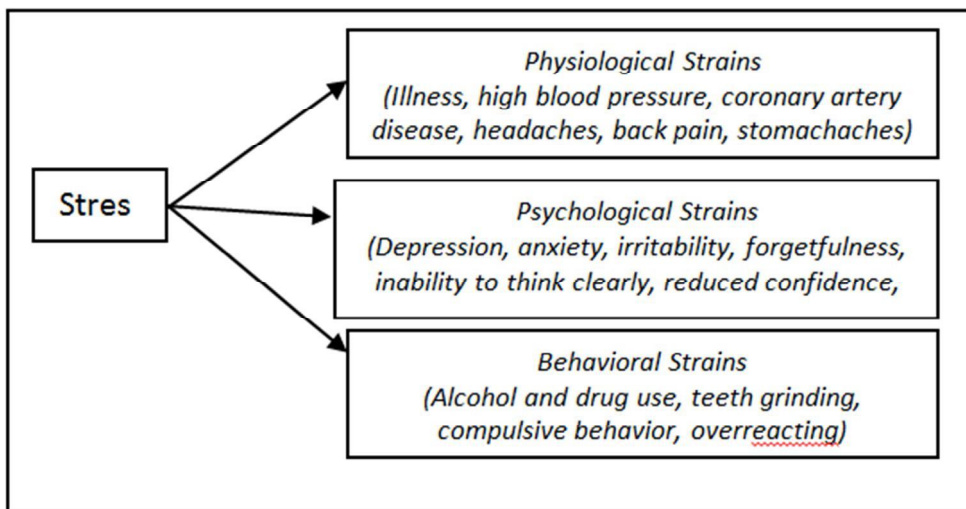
Stres

Physiological Strains
(Illness, high blood pressure, coronary artery disease, headaches, back pain, stomachaches)

Psychological Strains
(Depression, anxiety, irritability, forgetfulness, inability to think clearly, reduced confidence,

Behavioral Strains
(Alcohol and drug use, teeth grinding, compulsive behavior, overreacting)